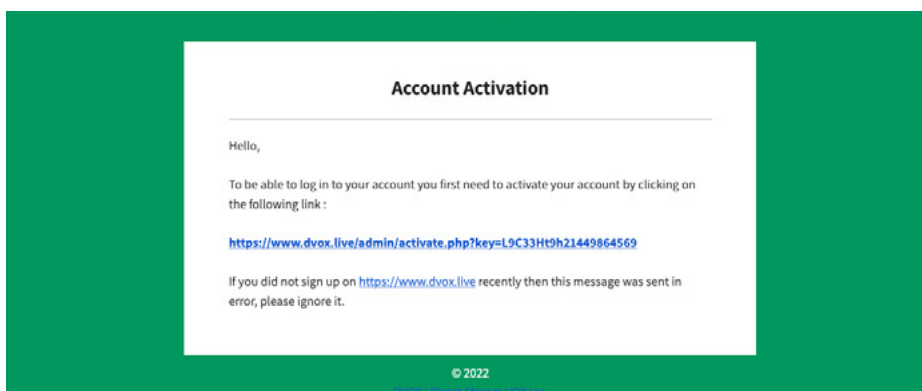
Account Activation

Hello,

To be able to log in to your account you first need to activate your account by clicking on the following link :

https://www.dvox.live/admin/activate.php?key=L9C33Ht9h21449864569

If you did not sign up on https://www.dvox.live recently then this message was sent in error, please ignore it.

© 2022

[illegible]